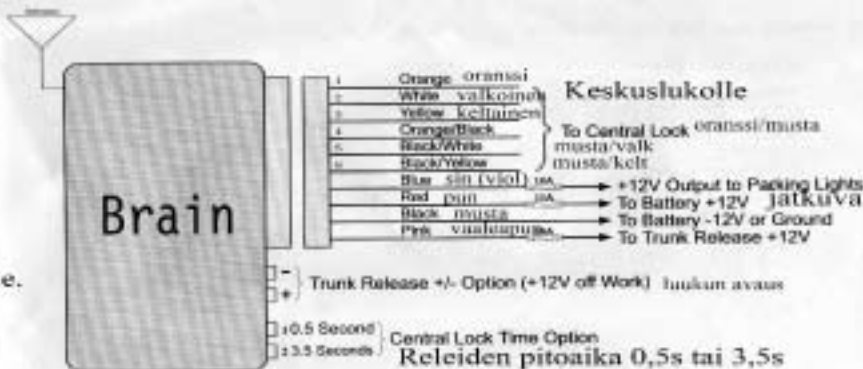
Antenna

Brain

1 Orange oranssi
2 White valkoinen
3 Yellow keltainen
4 Orange/Black
5 Black/White
6 Black/Yellow

Keskuslukolle

To Central Lock oranssi/musta
musta/valk
musta/kelt

Blue sin (viol) 10A → +12V Output to Parking Lights
Red pun 10A → To Battery +12V jatkuva
Black musta → To Battery -12V or Ground
Pink vaaleapun 10A → To Trunk Release +12V

e.

- + Trunk Release +/- Option (+12V off Work) luukun avaus

±0.5 Second
±3.5 Seconds Central Lock Time Option
Releiden pitoaika 0,5s tai 3,5s